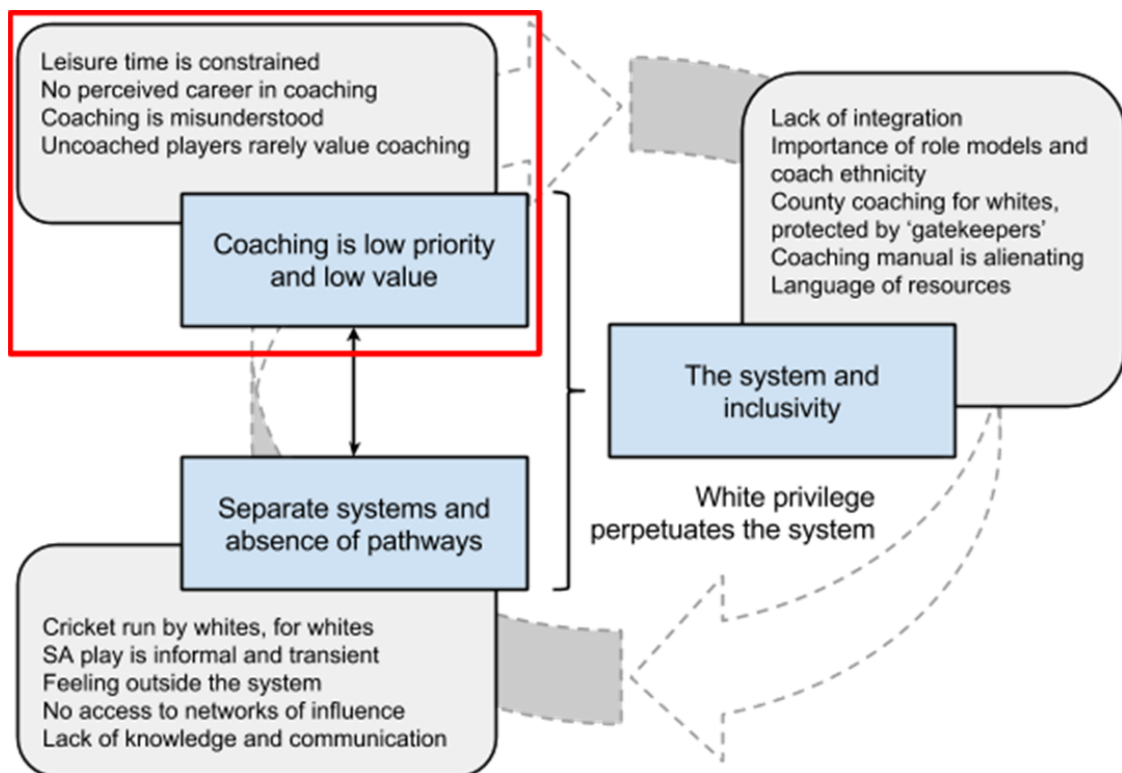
Leisure time is constrained
No perceived career in coaching
Coaching is misunderstood
Uncoached players rarely value coaching

Coaching is low priority and low value

Lack of integration
Importance of role models and coach ethnicity
County coaching for whites, protected by 'gatekeepers'
Coaching manual is alienating
Language of resources

The system and inclusivity

Separate systems and absence of pathways

White privilege perpetuates the system

Cricket run by whites, for whites
SA play is informal and transient
Feeling outside the system
No access to networks of influence
Lack of knowledge and communication